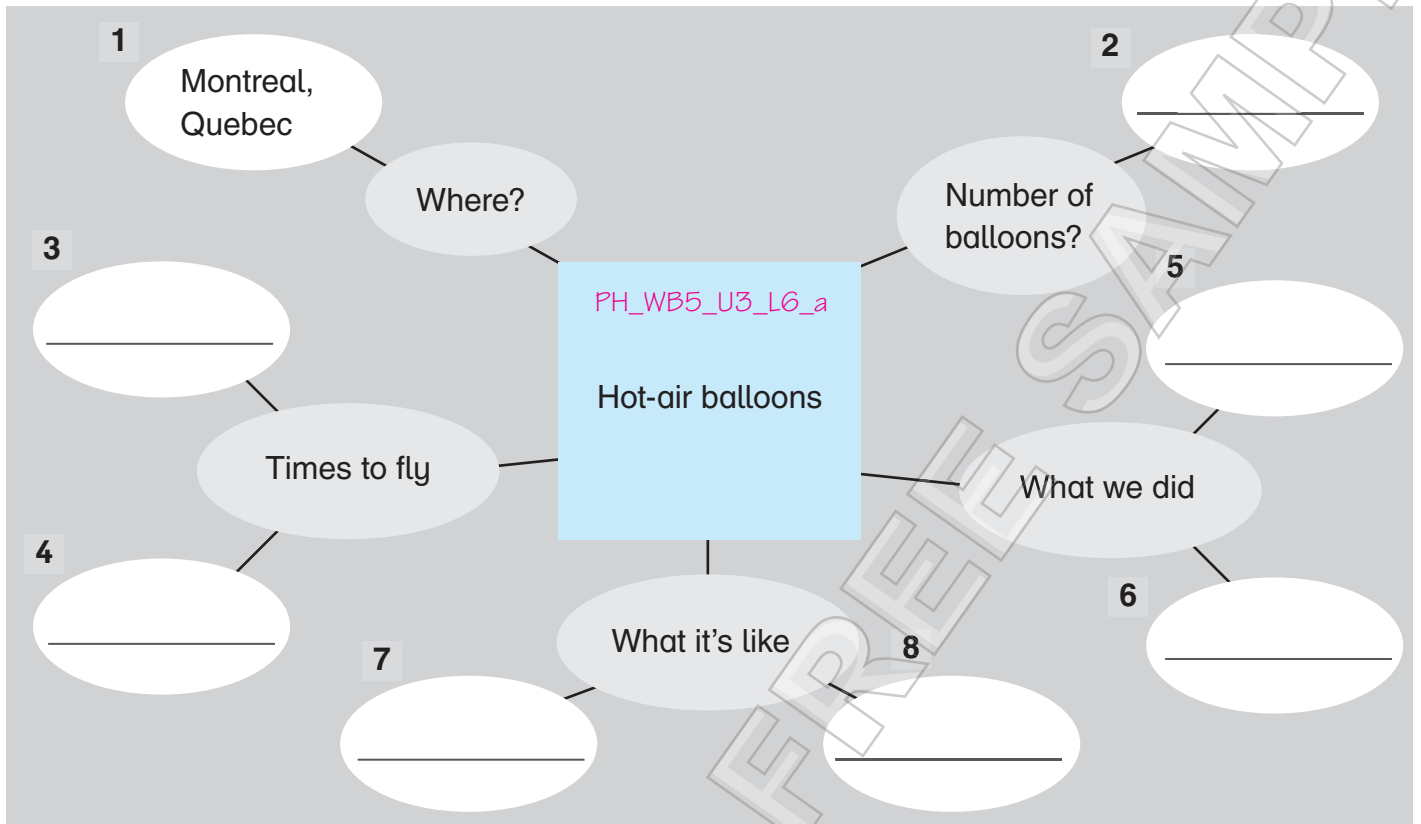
1
Montreal, Quebec

Where?

2
__________

Number of balloons?

3
__________

PH_WB5_U3_L6_a

Hot-air balloons

5
__________

Times to fly

What we did

4
__________

6
__________

What it's like

7
__________

8
__________

FREE SAMPLE